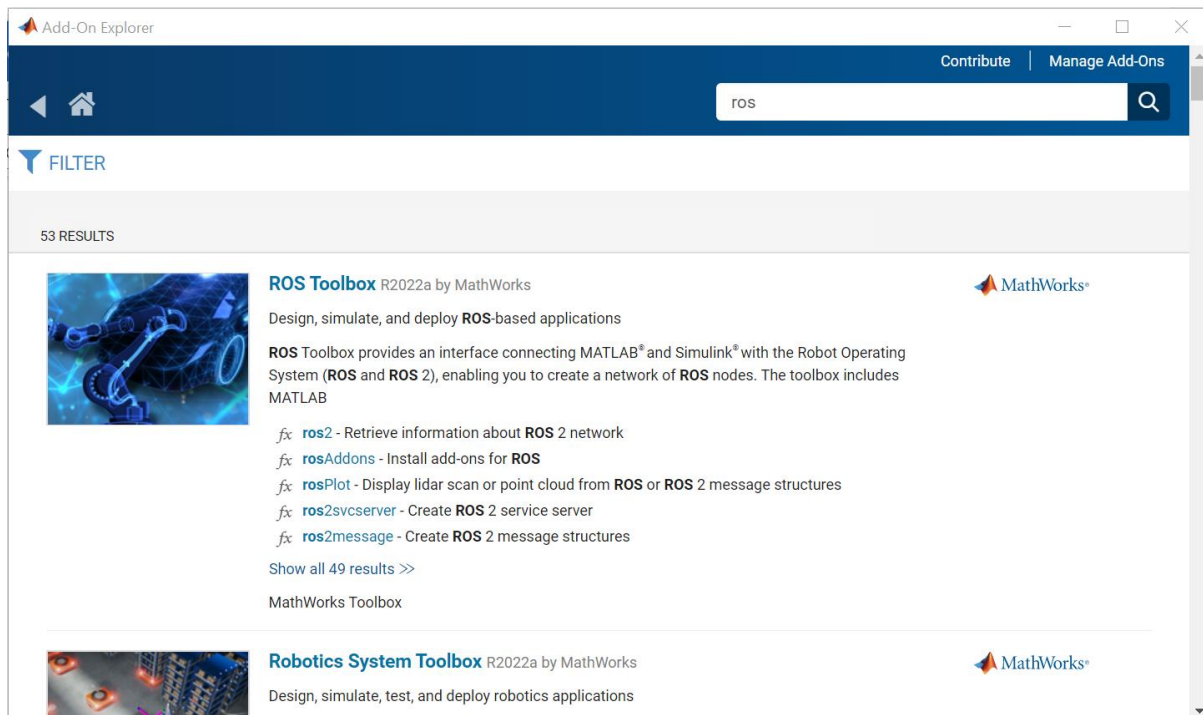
Add-On Explorer

Contribute | Manage Add-Ons

ros

FILTER

53 RESULTS

ROS Toolbox R2022a by MathWorks

MathWorks

Design, simulate, and deploy ROS-based applications

ROS Toolbox provides an interface connecting MATLAB® and Simulink® with the Robot Operating System (ROS and ROS 2), enabling you to create a network of ROS nodes. The toolbox includes MATLAB

$fx$ ros2 - Retrieve information about ROS 2 network
$fx$ rosAddons - Install add-ons for ROS
$fx$ rosPlot - Display lidar scan or point cloud from ROS or ROS 2 message structures
$fx$ ros2svcserver - Create ROS 2 service server
$fx$ ros2message - Create ROS 2 message structures

Show all 49 results >>

MathWorks Toolbox

Robotics System Toolbox R2022a by MathWorks

MathWorks

Design, simulate, test, and deploy robotics applications